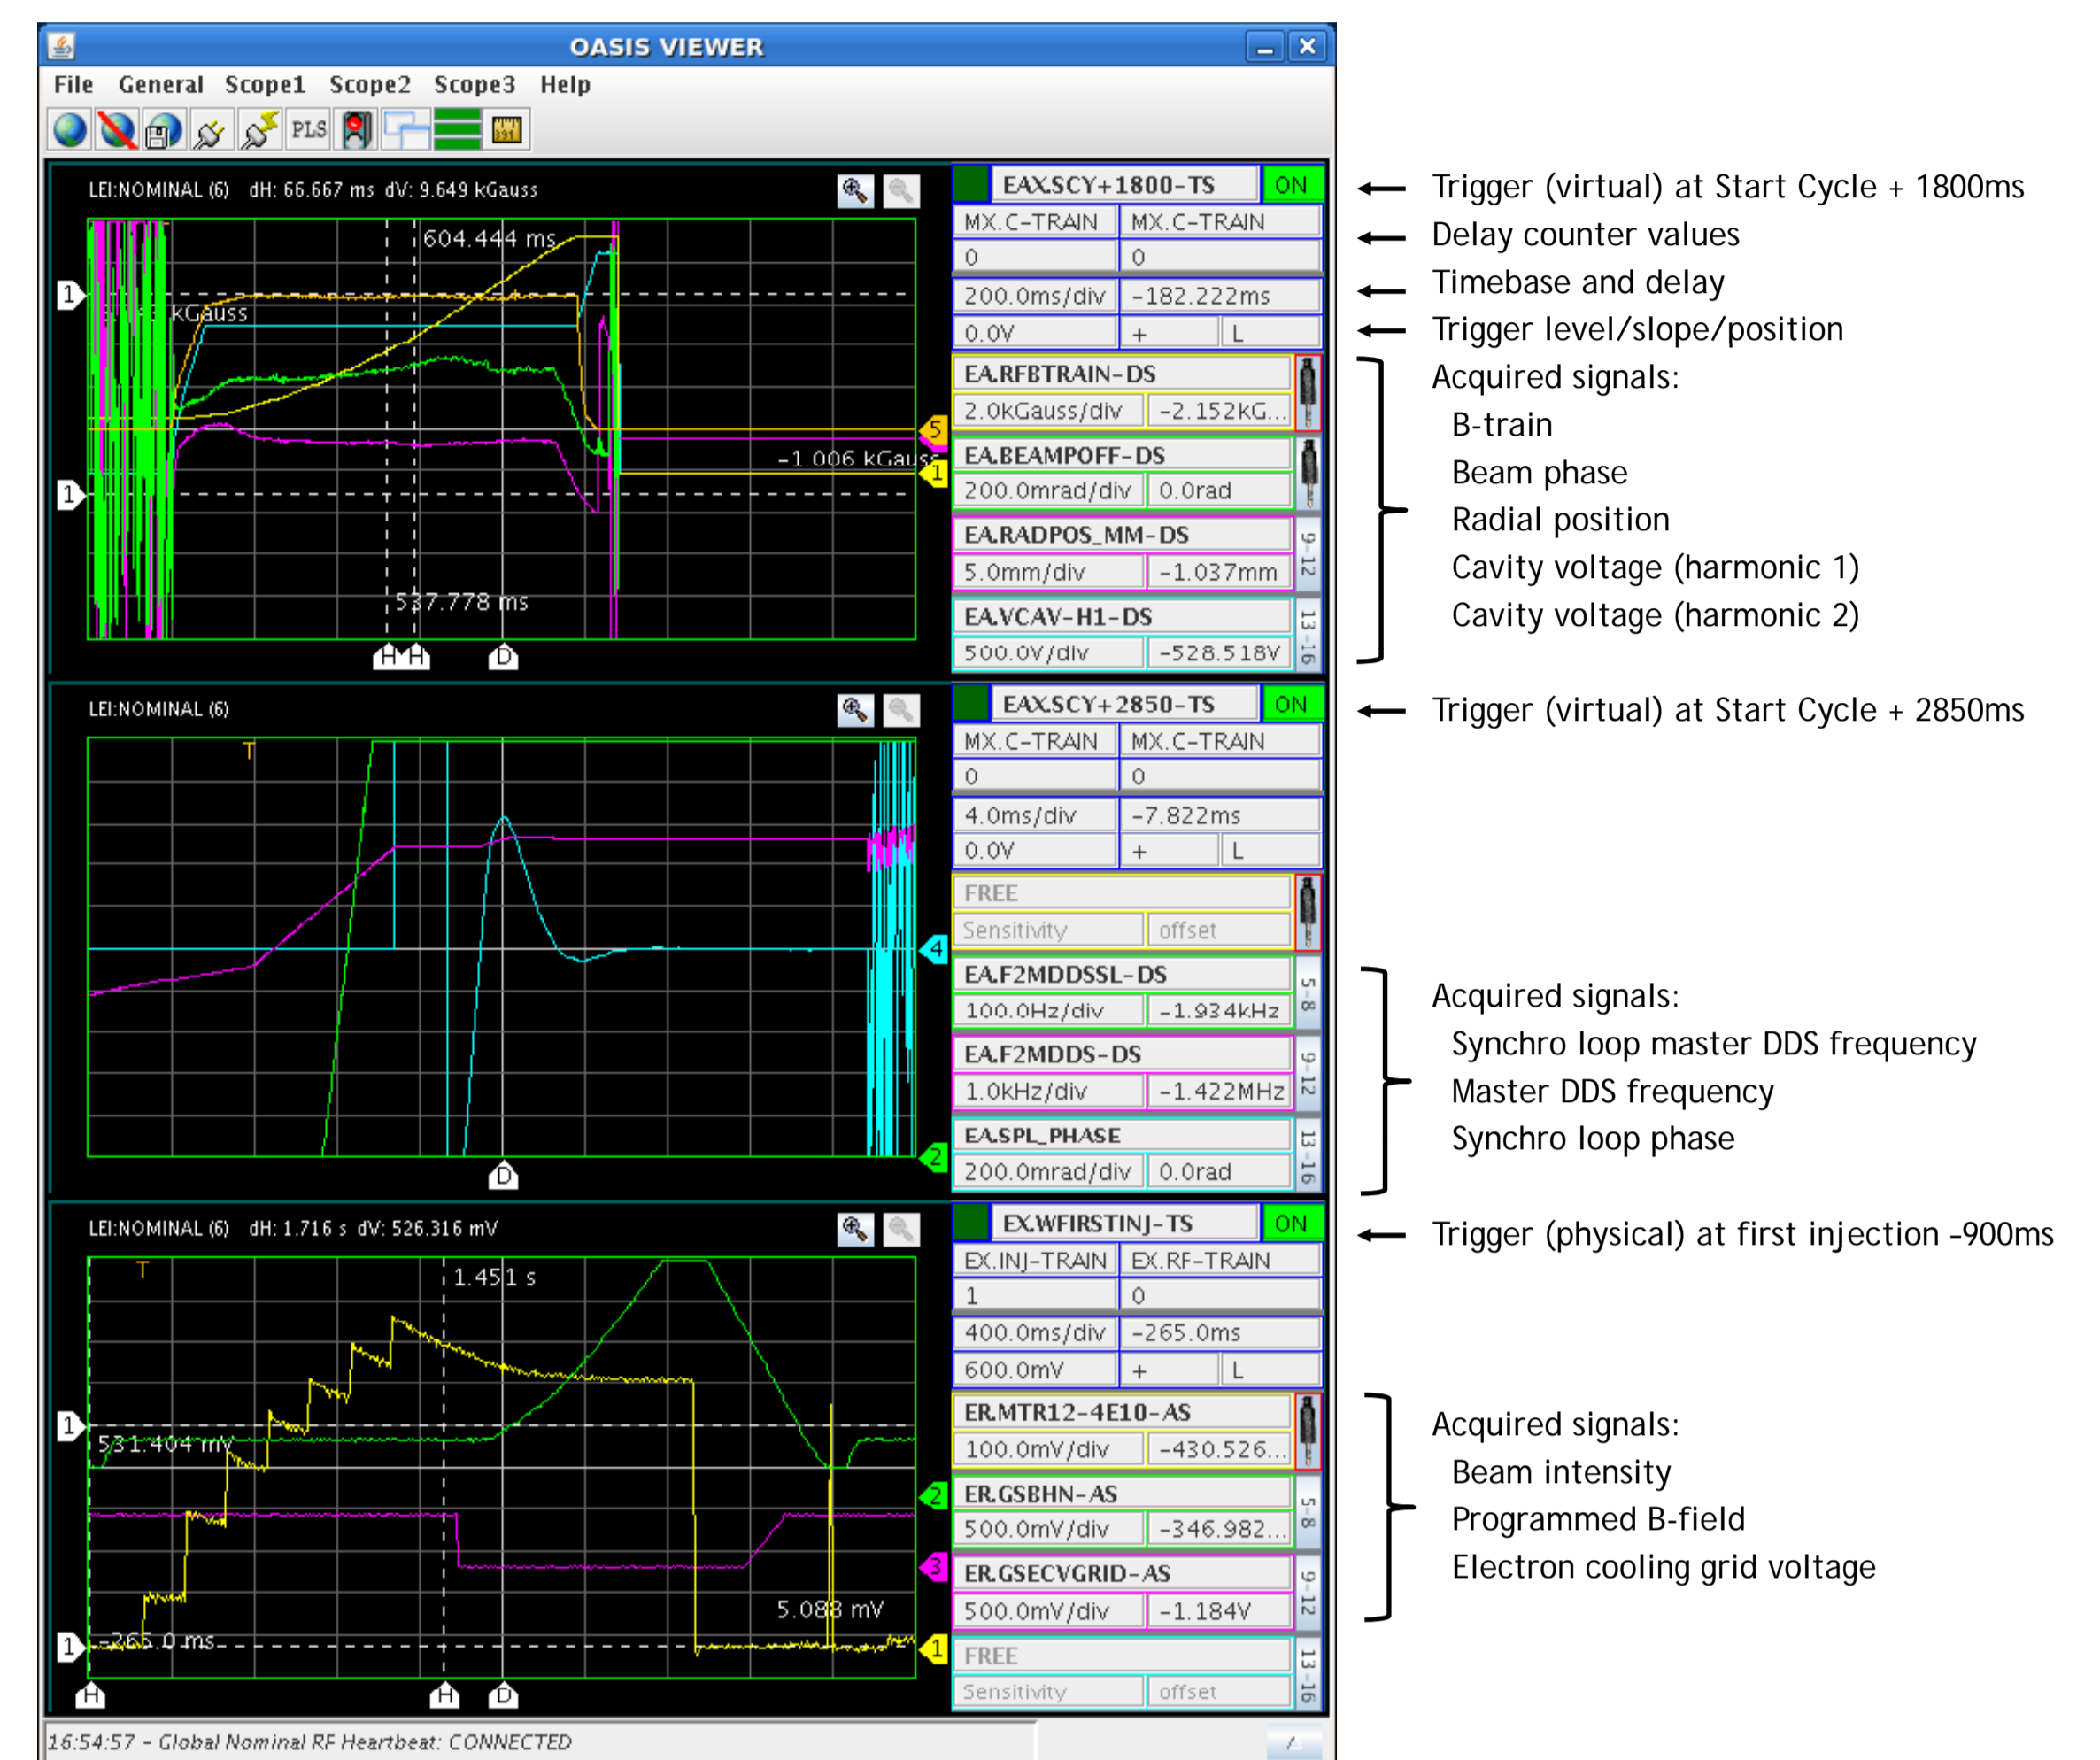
OASIS VIEWER

File General Scope1 Scope2 Scope3 Help

PLS

LEI:NOMINAL (6) dH: 66.667 ms dV: 9.649 kGauss

604.444 ms

1

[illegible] kGauss

5

-1.006 kGauss

1

1

537.778 ms

H H D

EAX.SCY+1800-TS ON

| MX.C-TRAIN | MX.C-TRAIN |
|---|---|
| 0 | 0 |
| 200.0ms/div | -182.222ms |
| 0.0V | + L |

EA.RFBTRAIN-DS
2.0kGauss/div -2.152kG...
EA.BEAMPOFF-DS
200.0mrad/div 0.0rad
EA.RADPOS_MM-DS
5.0mm/div -1.037mm 9-12
EA.VCAV-H1-DS
500.0V/div -528.518V 13-16

Trigger (virtual) at Start Cycle + 1800ms
Delay counter values
Timebase and delay
Trigger level/slope/position
Acquired signals:
B-train
Beam phase
Radial position
Cavity voltage (harmonic 1)
Cavity voltage (harmonic 2)

LEI:NOMINAL (6)

T

4

2

D

EAX.SCY+2850-TS ON

| MX.C-TRAIN | MX.C-TRAIN |
|---|---|
| 0 | 0 |
| 4.0ms/div | -7.822ms |
| 0.0V | + L |

FREE
Sensitivity offset
EA.F2MDDSSL-DS
100.0Hz/div -1.934kHz 5-8
EA.F2MDDS-DS
1.0kHz/div -1.422MHz 9-12
EA.SPL_PHASE
200.0mrad/div 0.0rad 13-16

Trigger (virtual) at Start Cycle + 2850ms

Acquired signals:
Synchro loop master DDS frequency
Master DDS frequency
Synchro loop phase

LEI:NOMINAL (6) dH: 1.716 s dV: 526.316 mV

T

1.451 s

1

531.404 mV

2

3

5.088 mV

1

-265.0 ms

1

H H D

EX.WFIRSTINJ-TS ON

| EX.INJ-TRAIN | EX.RF-TRAIN |
|---|---|
| 1 | 0 |
| 400.0ms/div | -265.0ms |
| 600.0mV | + L |

ER.MTR12-4E10-AS
100.0mV/div -430.526...
ER.GSBHN-AS
500.0mV/div -346.982... 5-8
ER.GSECVGRID-AS
500.0mV/div -1.184V 9-12
FREE
Sensitivity offset 13-16

Trigger (physical) at first injection -900ms

Acquired signals:
Beam intensity
Programmed B-field
Electron cooling grid voltage

16:54:57 - Global Nominal RF Heartbeat: CONNECTED